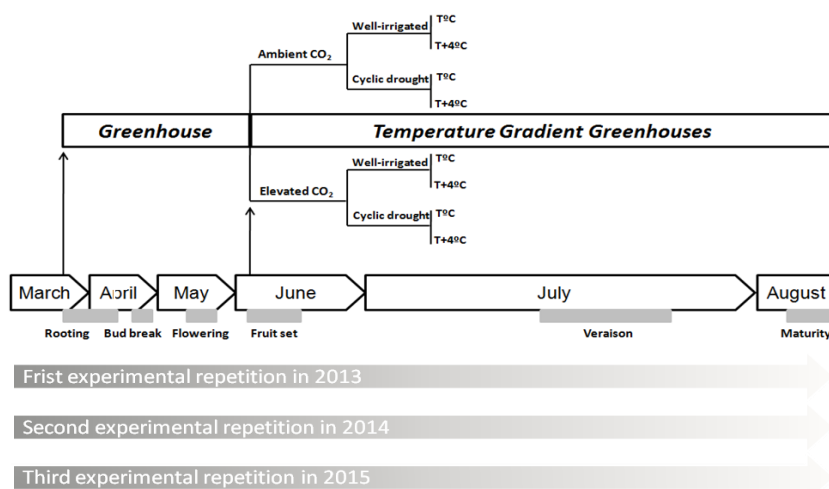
Ambient $CO_2$

Well-irrigated

TºC

T+4ºC

Cyclic drought

TºC

T+4ºC

Greenhouse

Temperature Gradient Greenhouses

Elevated $CO_2$

Well-irrigated

TºC

T+4ºC

Cyclic drought

TºC

T+4ºC

March

April

May

June

July

August

Rooting

Bud break

Flowering

Fruit set

Veraison

Maturity

Frist experimental repetition in 2013

Second experimental repetition in 2014

Third experimental repetition in 2015